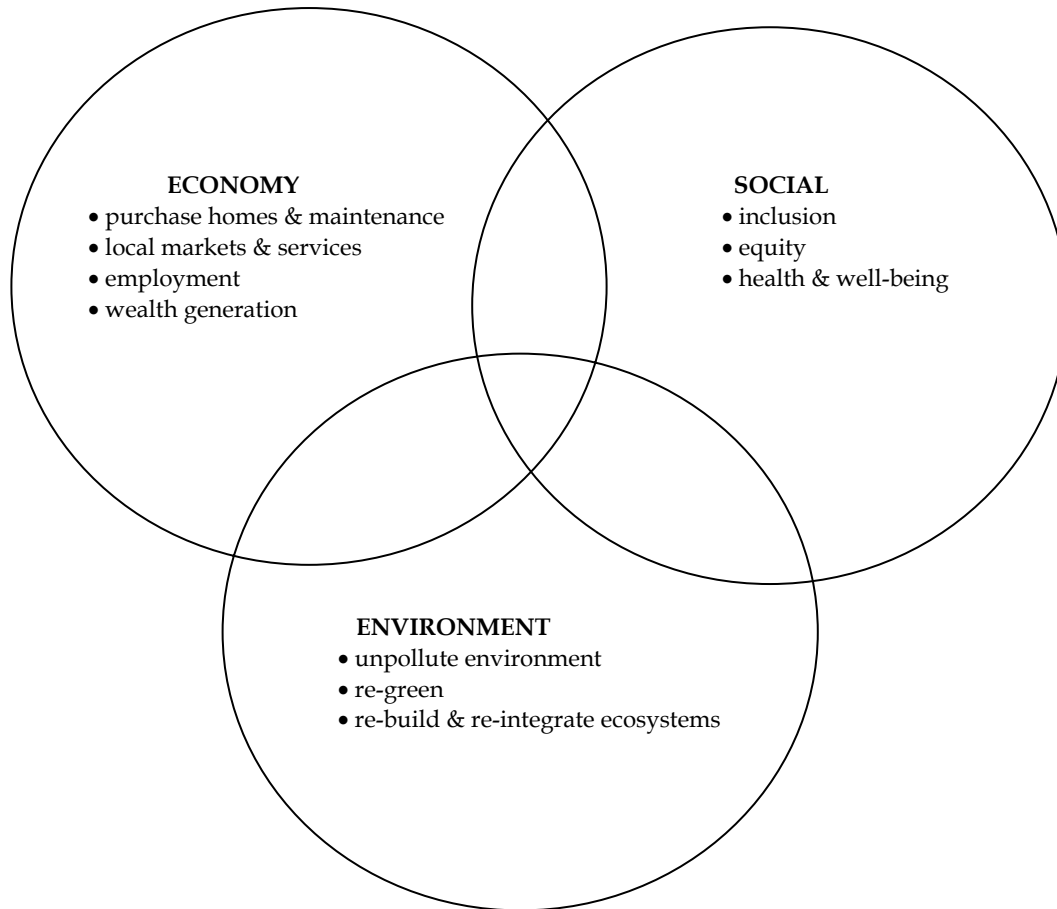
ECONOMY
• purchase homes & maintenance
• local markets & services
• employment
• wealth generation

SOCIAL
• inclusion
• equity
• health & well-being

ENVIRONMENT
• unpollute environment
• re-green
• re-build & re-integrate ecosystems